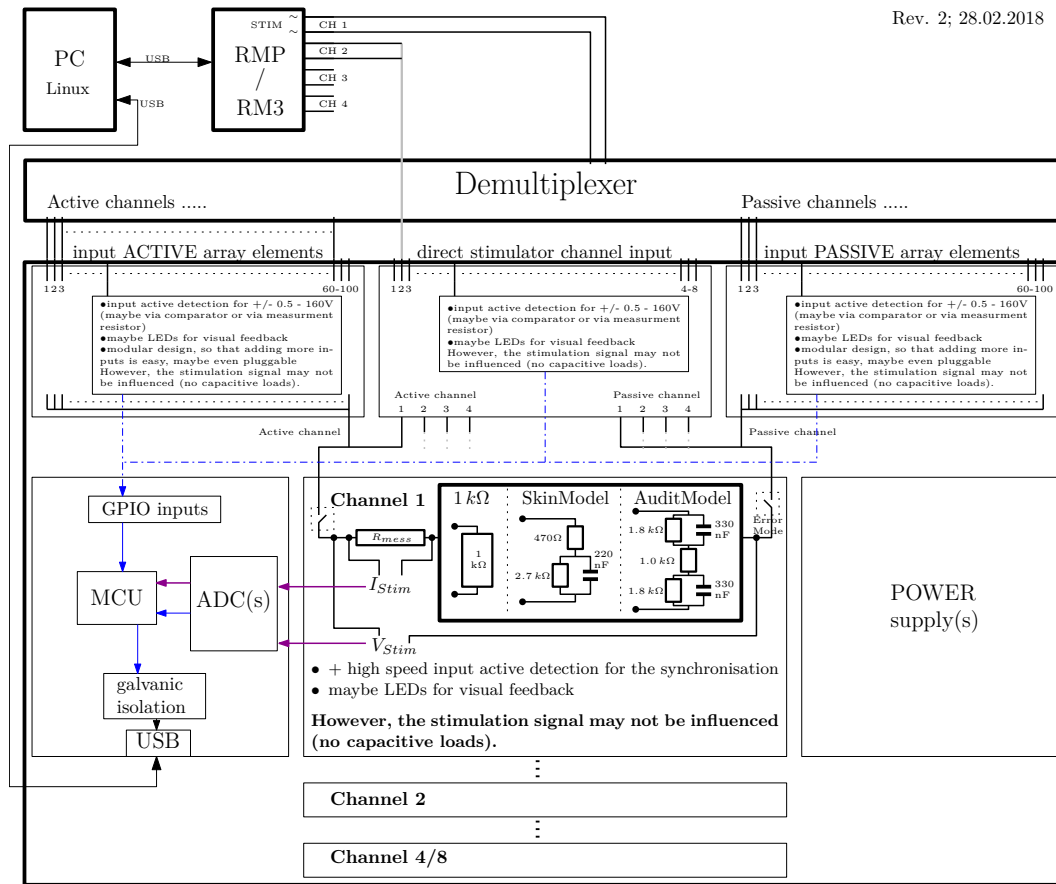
Rev. 2; 28.02.2018

PC
Linux

USB

USB

STIM $\sim$ $\sim$

RMP
/
RM3

CH 1
CH 2
CH 3
CH 4

Demultiplexer

Active channels .....

Passive channels .....

input ACTIVE array elements

direct stimulator channel input

input PASSIVE array elements

1 2 3

60-100

1 2 3

4-8

1 2 3

60-100

•input active detection for +/- 0.5 - 160V (maybe via comparator or via measurment resistor)
•maybe LEDs for visual feedback
•modular design, so that adding more inputs is easy, maybe even pluggable
However, the stimulation signal may not be influenced (no capacitive loads).

•input active detection for +/- 0.5 - 160V (maybe via comparator or via measurment resistor)
•maybe LEDs for visual feedback
However, the stimulation signal may not be influenced (no capacitive loads).

•input active detection for +/- 0.5 - 160V (maybe via comparator or via measurment resistor)
•maybe LEDs for visual feedback
•modular design, so that adding more inputs is easy, maybe even pluggable
However, the stimulation signal may not be influenced (no capacitive loads).

Active channel
1 2 3 4

Passive channel
1 2 3 4

Active channel

Passive channel

GPIO inputs

MCU

ADC(s)

galvanic isolation

USB

Channel 1

$1\,k\Omega$

SkinModel

AuditModel

$R_{mess}$

1 k$\Omega$

470$\Omega$

2.7 $k\Omega$

220 nF

1.8 $k\Omega$

330 nF

1.0 $k\Omega$

1.8 $k\Omega$

330 nF

Error Mode

$I_{Stim}$

$V_{Stim}$

• + high speed input active detection for the synchronisation
• maybe LEDs for visual feedback

However, the stimulation signal may not be influenced (no capacitive loads).

POWER supply(s)

Channel 2

Channel 4/8